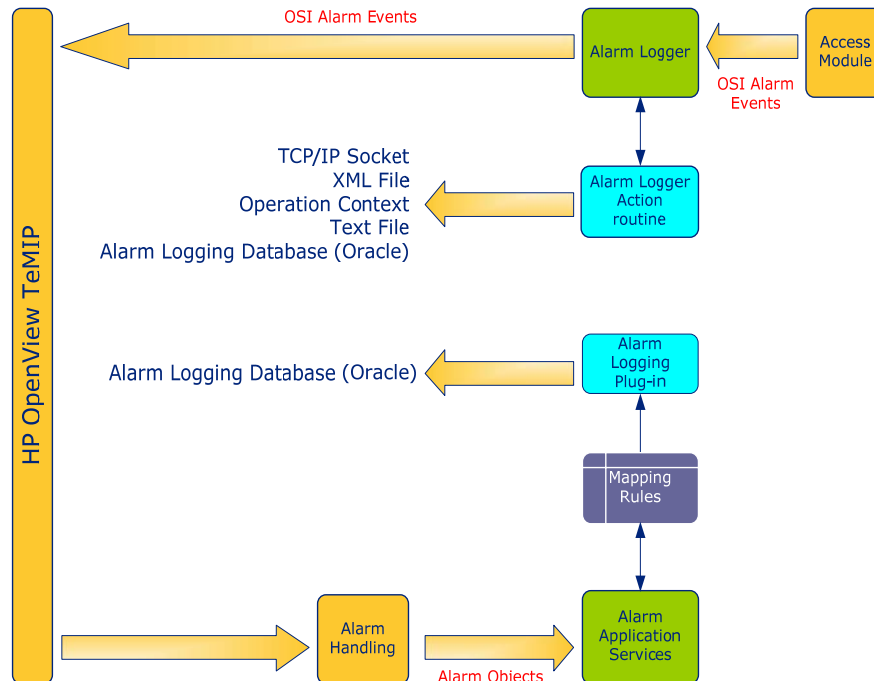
HP OpenView TeMIP

OSI Alarm Events

Alarm Logger

Access Module

OSI Alarm Events

TCP/IP Socket
XML File
Operation Context
Text File
Alarm Logging Database (Oracle)

Alarm Logger Action routine

Alarm Logging Database (Oracle)

Alarm Logging Plug-in

Mapping Rules

Alarm Handling

Alarm Application Services

Alarm Objects